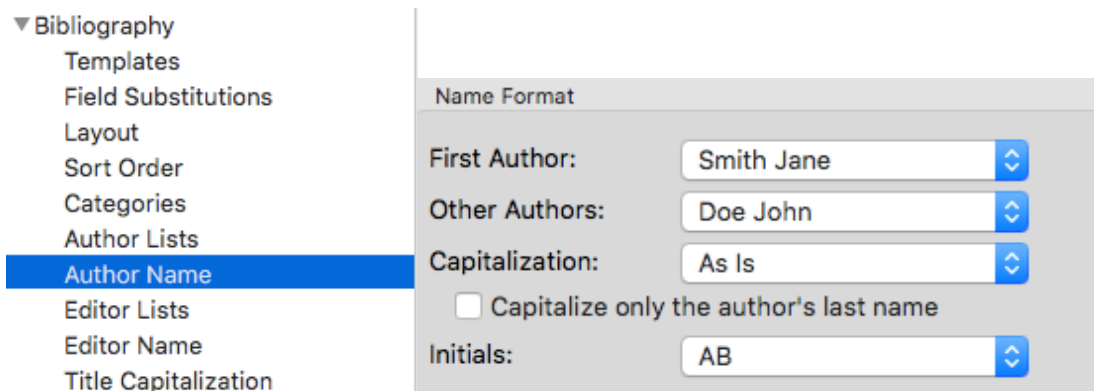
▼Bibliography
Templates
Field Substitutions
Layout
Sort Order
Categories
Author Lists
Author Name
Editor Lists
Editor Name
Title Capitalization

Name Format

First Author: Smith Jane
Other Authors: Doe John
Capitalization: As Is
Capitalize only the author's last name
Initials: AB